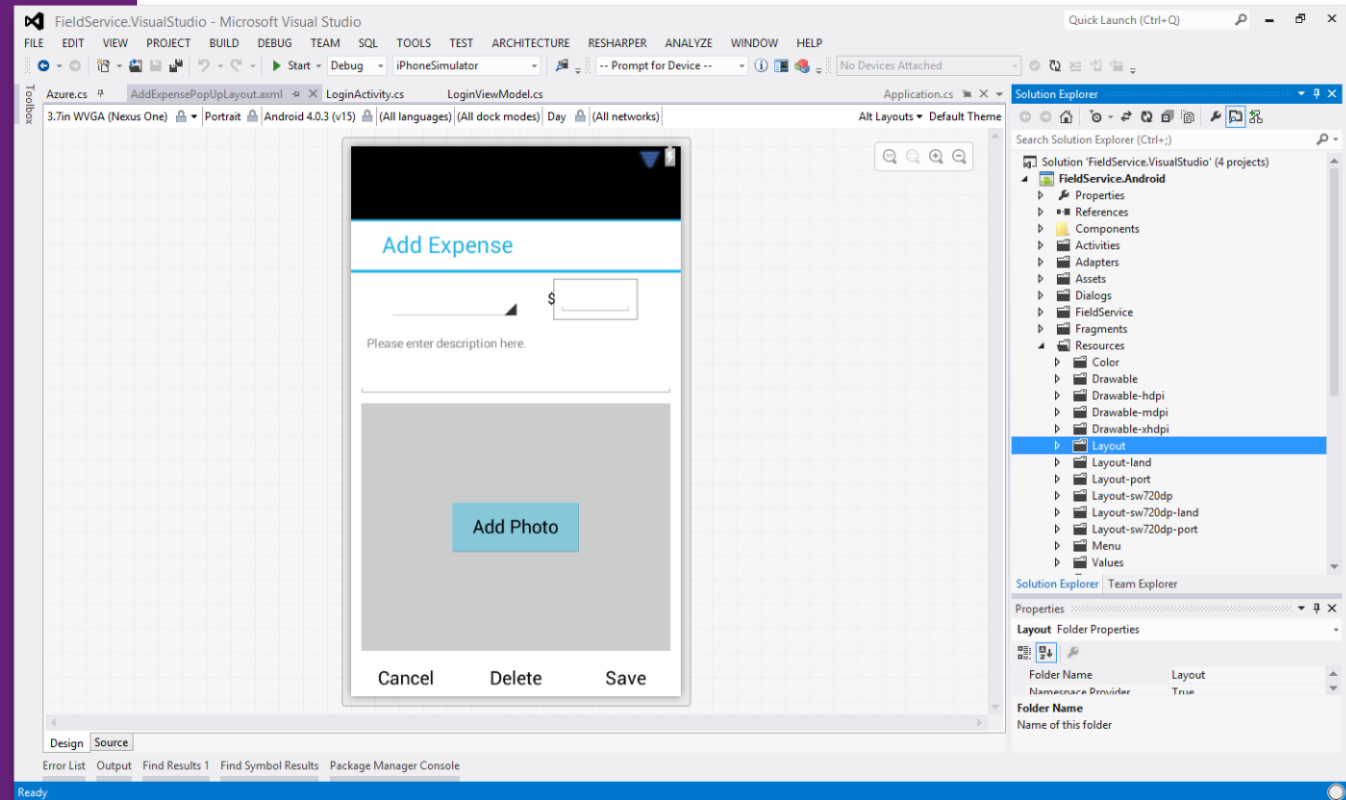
FieldService.VisualStudio - Microsoft Visual Studio

Quick Launch (Ctrl+Q)

FILE EDIT VIEW PROJECT BUILD DEBUG TEAM SQL TOOLS TEST ARCHITECTURE RESHARPER ANALYZE WINDOW HELP

Start Debug iPhoneSimulator -- Prompt for Device -- No Devices Attached

Toolbox

Azure.cs AddExpensePopUpLayout.axml LoginActivity.cs LoginViewModel.cs Application.cs

3.7in WVGA (Nexus One) Portrait Android 4.0.3 (v15) (All languages) (All dock modes) Day (All networks) Alt Layouts Default Theme

Add Expense

$

Please enter description here.

Add Photo

Cancel Delete Save

Design Source

Solution Explorer

Search Solution Explorer (Ctrl+;)

Solution 'FieldService.VisualStudio' (4 projects)
FieldService.Android
Properties
References
Components
Activities
Adapters
Assets
Dialogs
FieldService
Fragments
Resources
Color
Drawable
Drawable-hdpi
Drawable-mdpi
Drawable-xhdpi
Layout
Layout-land
Layout-port
Layout-sw720dp
Layout-sw720dp-land
Layout-sw720dp-port
Menu
Values

Solution Explorer Team Explorer

Properties

Layout Folder Properties

| Folder Name | Layout |
|---|---|
| Namespace Provider | True |

Folder Name
Name of this folder

Error List Output Find Results 1 Find Symbol Results Package Manager Console

Ready